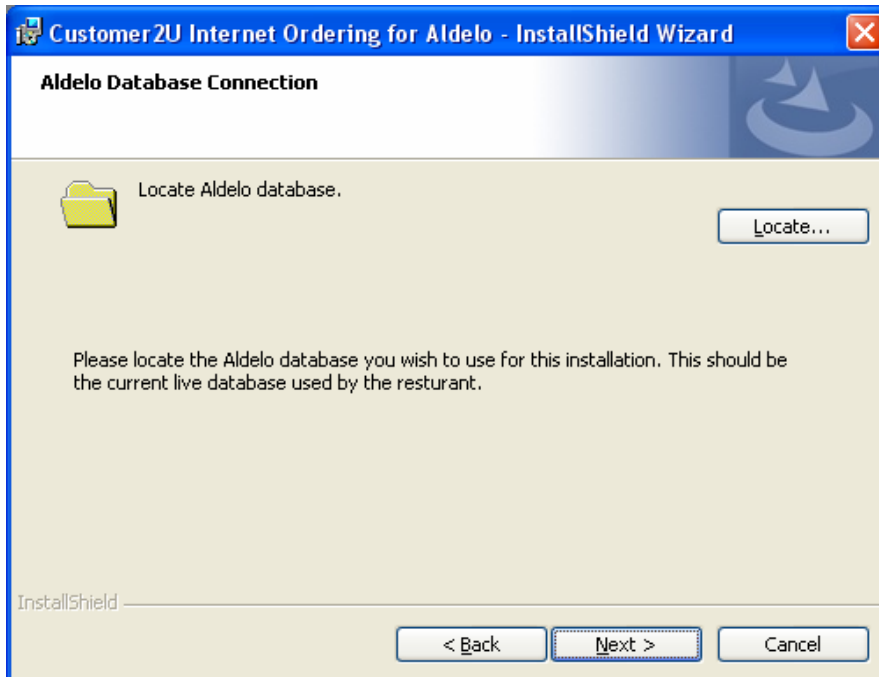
Customer2U Internet Ordering for Aldelo - InstallShield Wizard

Aldelo Database Connection

Locate Aldelo database.

Locate...

Please locate the Aldelo database you wish to use for this installation. This should be the current live database used by the resturant.

InstallShield

< Back

Next >

Cancel